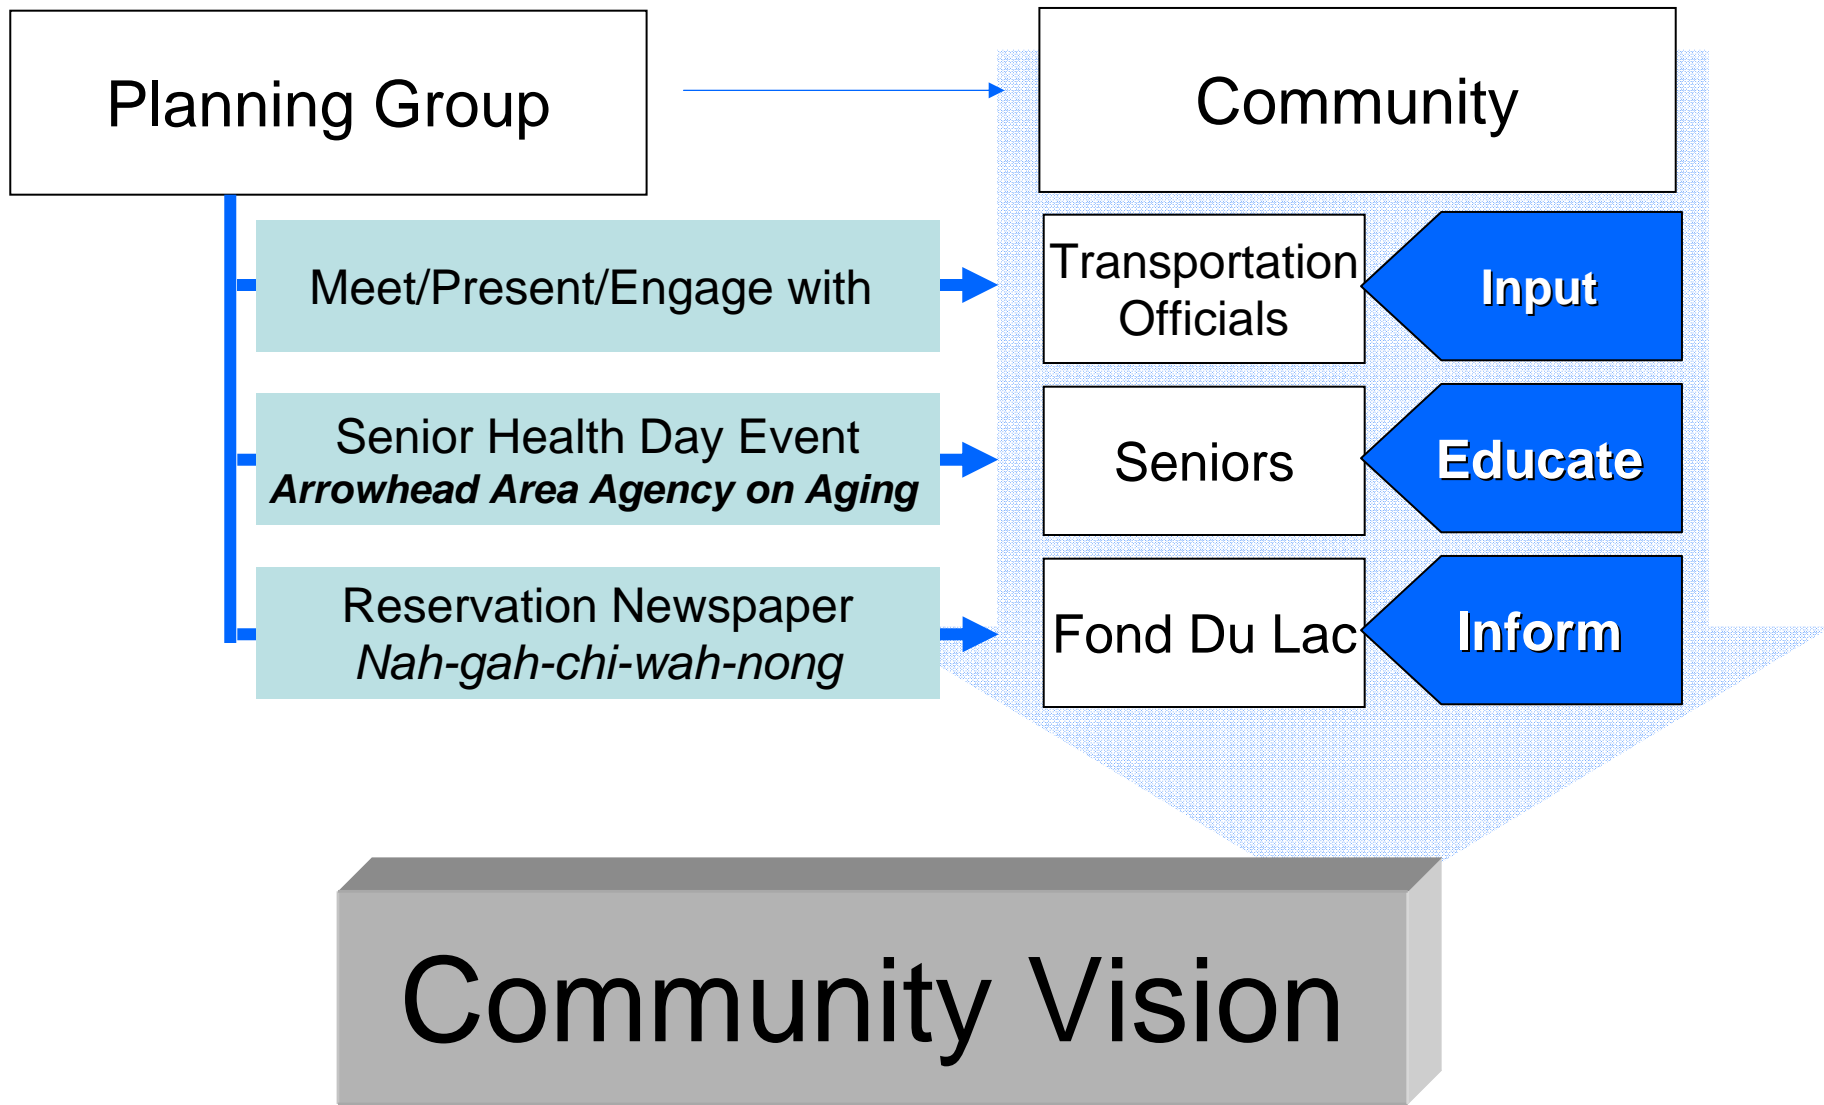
Planning Group

Community

Meet/Present/Engage with

Transportation Officials

Input

Senior Health Day Event
*Arrowhead Area Agency on Aging*

Seniors

Educate

Reservation Newspaper
*Nah-gah-chi-wah-nong*

Fond Du Lac

Inform

Community Vision